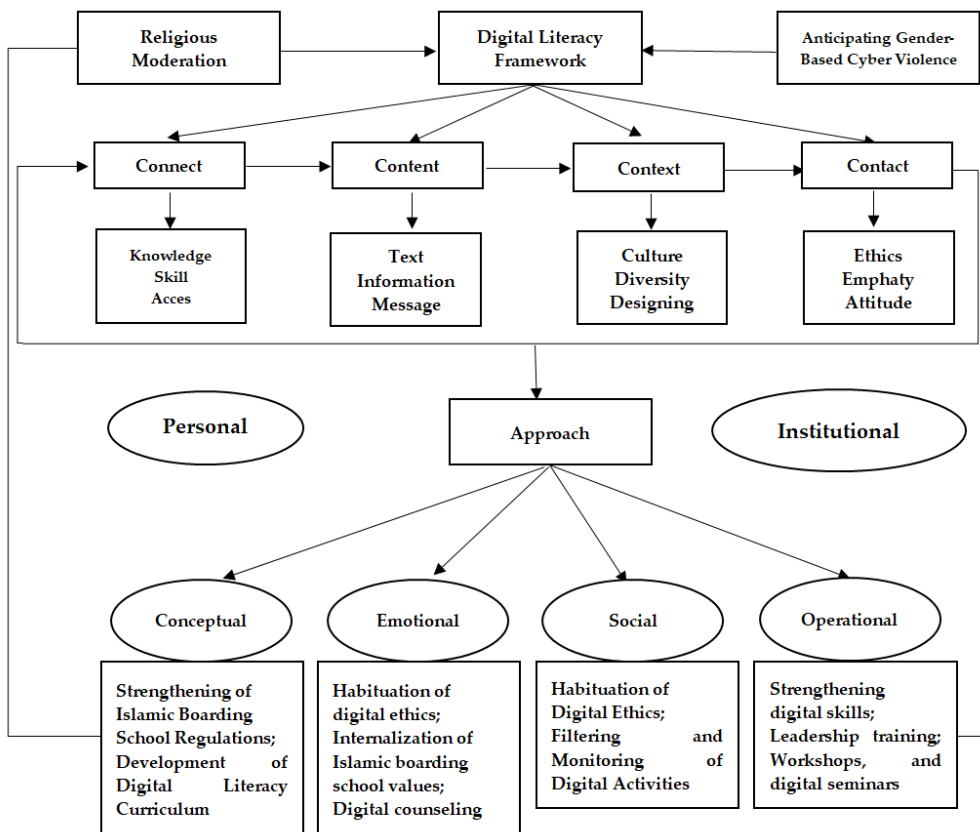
Religious Moderation

Digital Literacy Framework

Anticipating Gender-Based Cyber Violence

Connect

Content

Context

Contact

Knowledge
Skill
Acces

Text
Information
Message

Culture
Diversity
Designing

Ethics
Emphaty
Attitude

Personal

Approach

Institutional

Conceptual

Emotional

Social

Operational

Strengthening of Islamic Boarding School Regulations; Development of Digital Literacy Curriculum

Habituation of digital ethics; Internalization of Islamic boarding school values; Digital counseling

Habituation of Digital Ethics; Filtering and Monitoring of Digital Activities

Strengthening digital skills; Leadership training; Workshops, and digital seminars